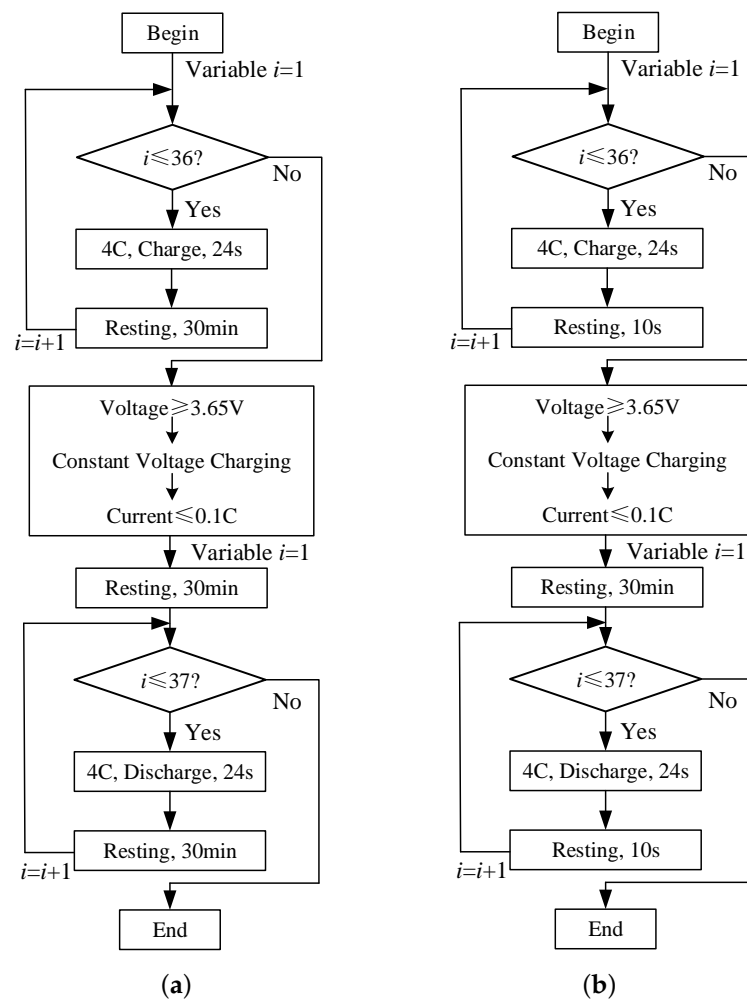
Begin

Variable $i$=1

$i \leqslant 36$?

No

Yes

4C, Charge, 24s

Resting, 30min

$i$=$i$+1

Voltage$\geqslant$3.65V

Constant Voltage Charging

Current$\leqslant$0.1C

Variable $i$=1

Resting, 30min

$i \leqslant 37$?

No

Yes

4C, Discharge, 24s

Resting, 30min

$i$=$i$+1

End

(a)

Begin

Variable $i$=1

$i \leqslant 36$?

No

Yes

4C, Charge, 24s

Resting, 10s

$i$=$i$+1

Voltage$\geqslant$3.65V

Constant Voltage Charging

Current$\leqslant$0.1C

Variable $i$=1

Resting, 30min

$i \leqslant 37$?

No

Yes

4C, Discharge, 24s

Resting, 10s

$i$=$i$+1

End

(b)